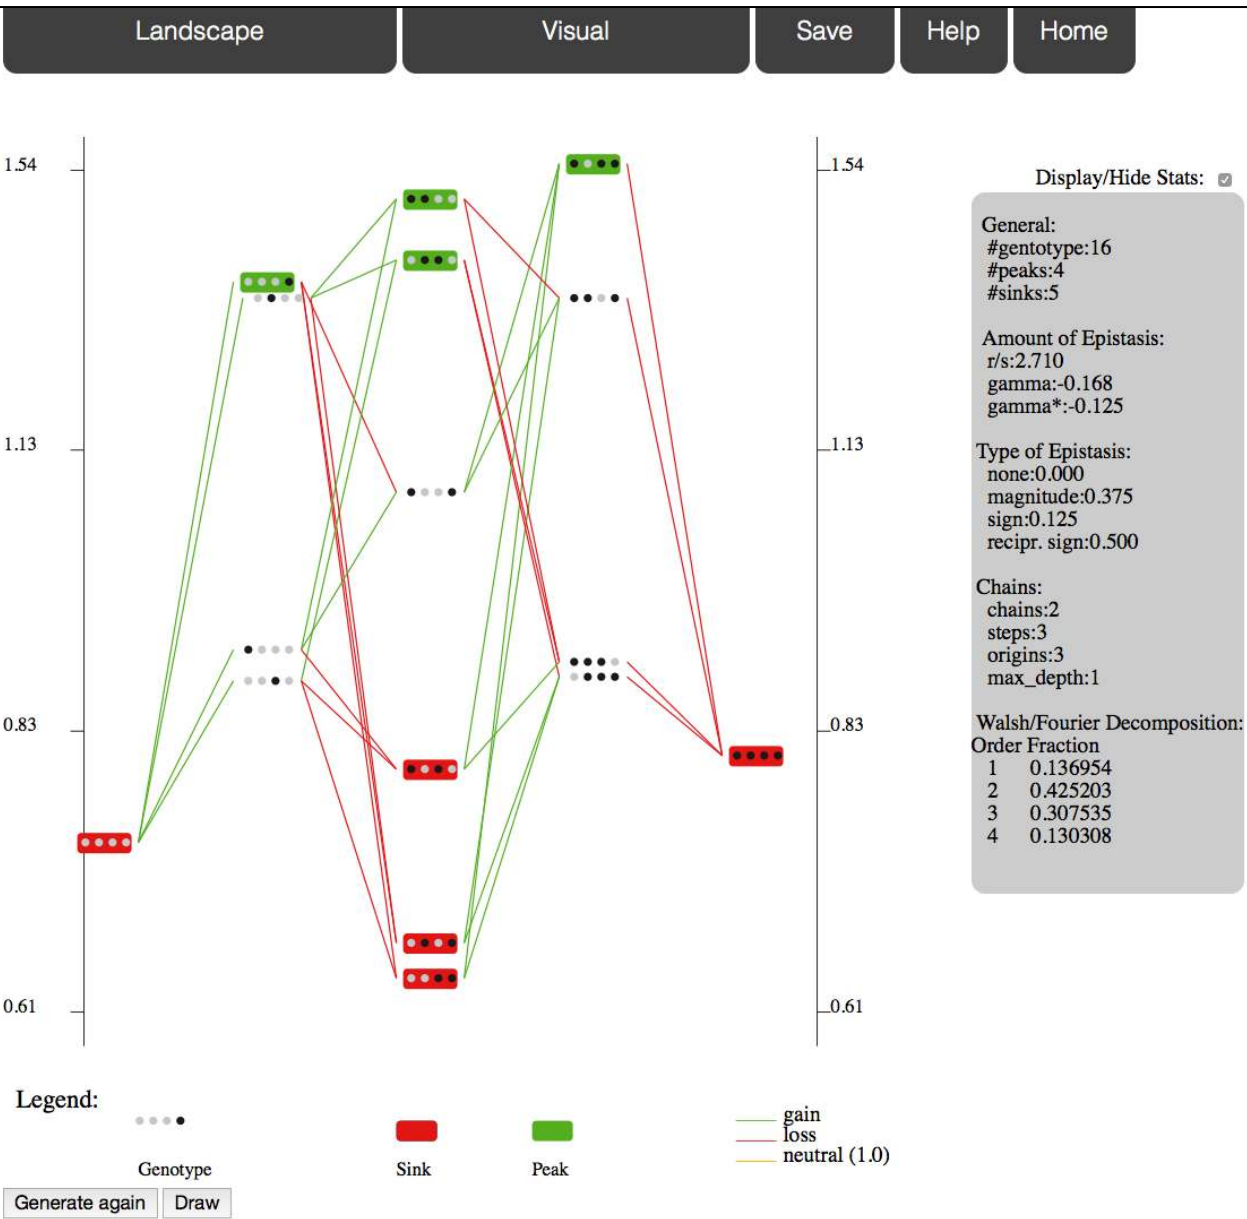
Landscape Visual Save Help Home

1.54
1.13
0.83
0.61

1.54
1.13
0.83
0.61

Display/Hide Stats:

General:
#gentotype:16
#peaks:4
#sinks:5

Amount of Epistasis:
r/s:2.710
gamma:-0.168
gamma*:-0.125

Type of Epistasis:
none:0.000
magnitude:0.375
sign:0.125
recipr. sign:0.500

Chains:
chains:2
steps:3
origins:3
max_depth:1

Walsh/Fourier Decomposition:
Order Fraction
1 0.136954
2 0.425203
3 0.307535
4 0.130308

Legend:
Genotype
Sink
Peak
gain
loss
neutral (1.0)

Generate again Draw